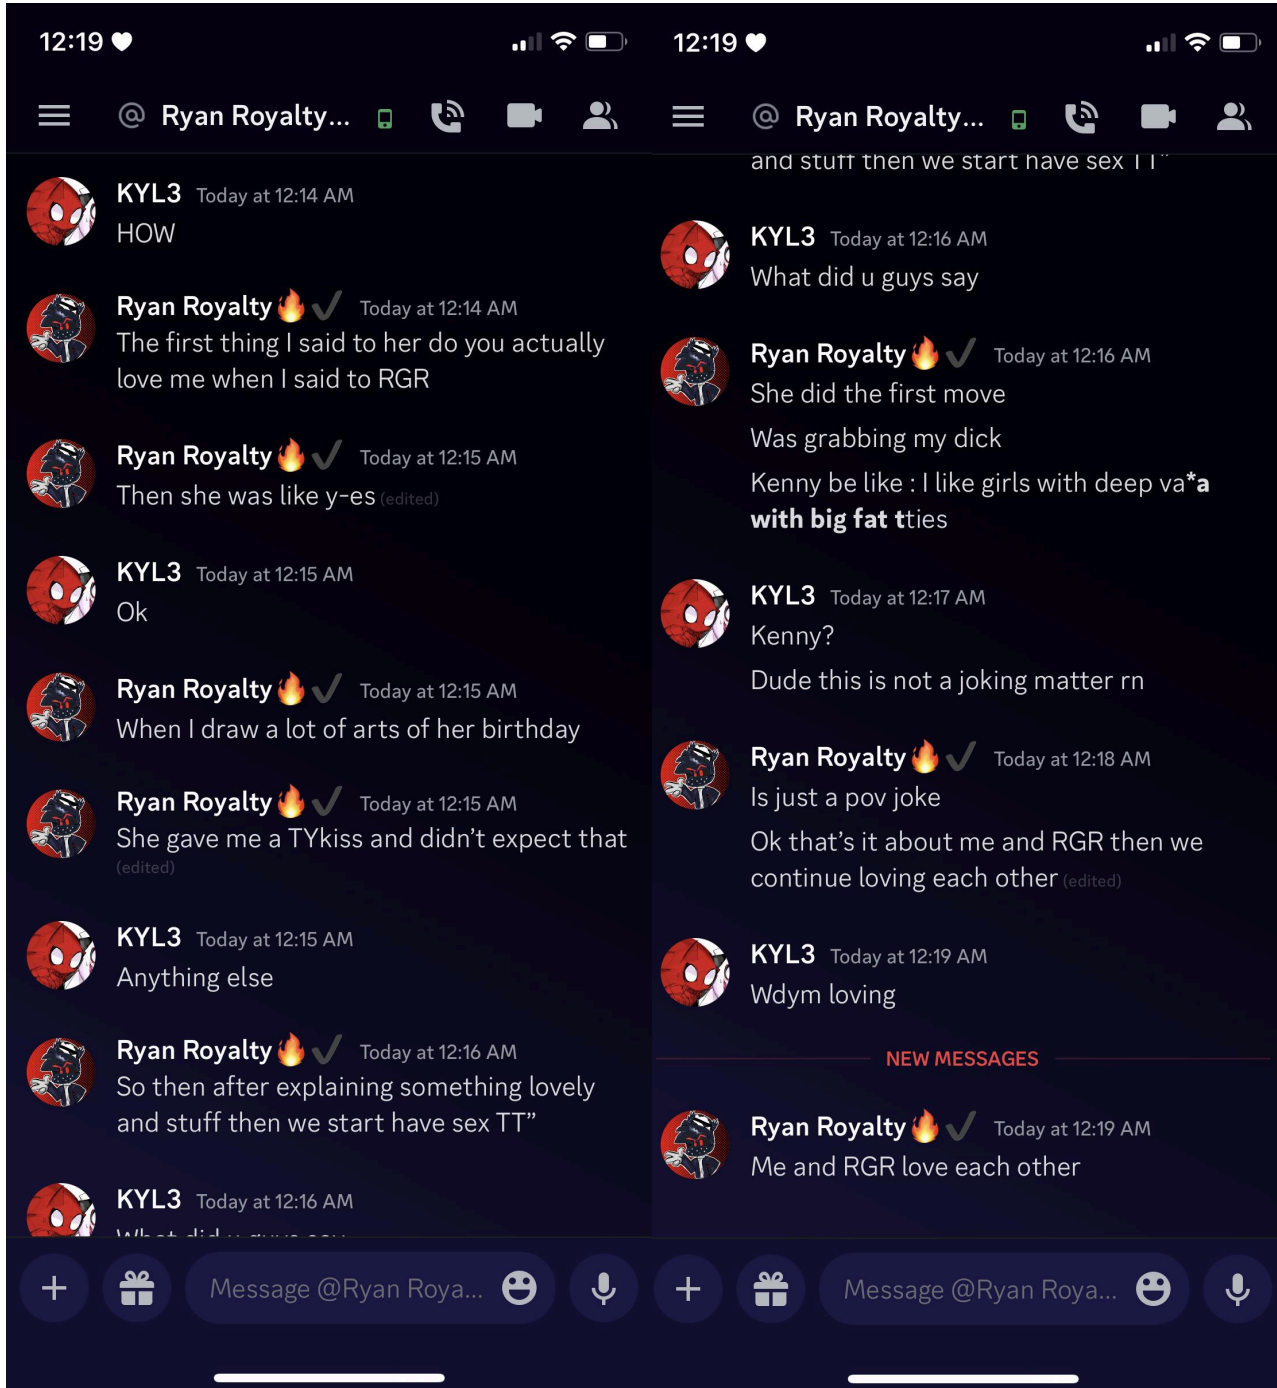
12:19

@ Ryan Royalty...

KYL3 Today at 12:14 AM
HOW

Ryan Royalty 🔥 ✓ Today at 12:14 AM
The first thing I said to her do you actually love me when I said to RGR

Ryan Royalty 🔥 ✓ Today at 12:15 AM
Then she was like y-es (edited)

KYL3 Today at 12:15 AM
Ok

Ryan Royalty 🔥 ✓ Today at 12:15 AM
When I draw a lot of arts of her birthday

Ryan Royalty 🔥 ✓ Today at 12:15 AM
She gave me a TYkiss and didn't expect that (edited)

KYL3 Today at 12:15 AM
Anything else

Ryan Royalty 🔥 ✓ Today at 12:16 AM
So then after explaining something lovely and stuff then we start have sex TT"

KYL3 Today at 12:16 AM
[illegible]

Message @Ryan Roya...

12:19

@ Ryan Royalty...

and stuff then we start have sex TT"

KYL3 Today at 12:16 AM
What did u guys say

Ryan Royalty 🔥 ✓ Today at 12:16 AM
She did the first move
Was grabbing my dick
Kenny be like : I like girls with deep va*a **with big fat t**ties

KYL3 Today at 12:17 AM
Kenny?
Dude this is not a joking matter rn

Ryan Royalty 🔥 ✓ Today at 12:18 AM
Is just a pov joke
Ok that's it about me and RGR then we continue loving each other (edited)

KYL3 Today at 12:19 AM
Wdym loving

NEW MESSAGES

Ryan Royalty 🔥 ✓ Today at 12:19 AM
Me and RGR love each other

Message @Ryan Roya...